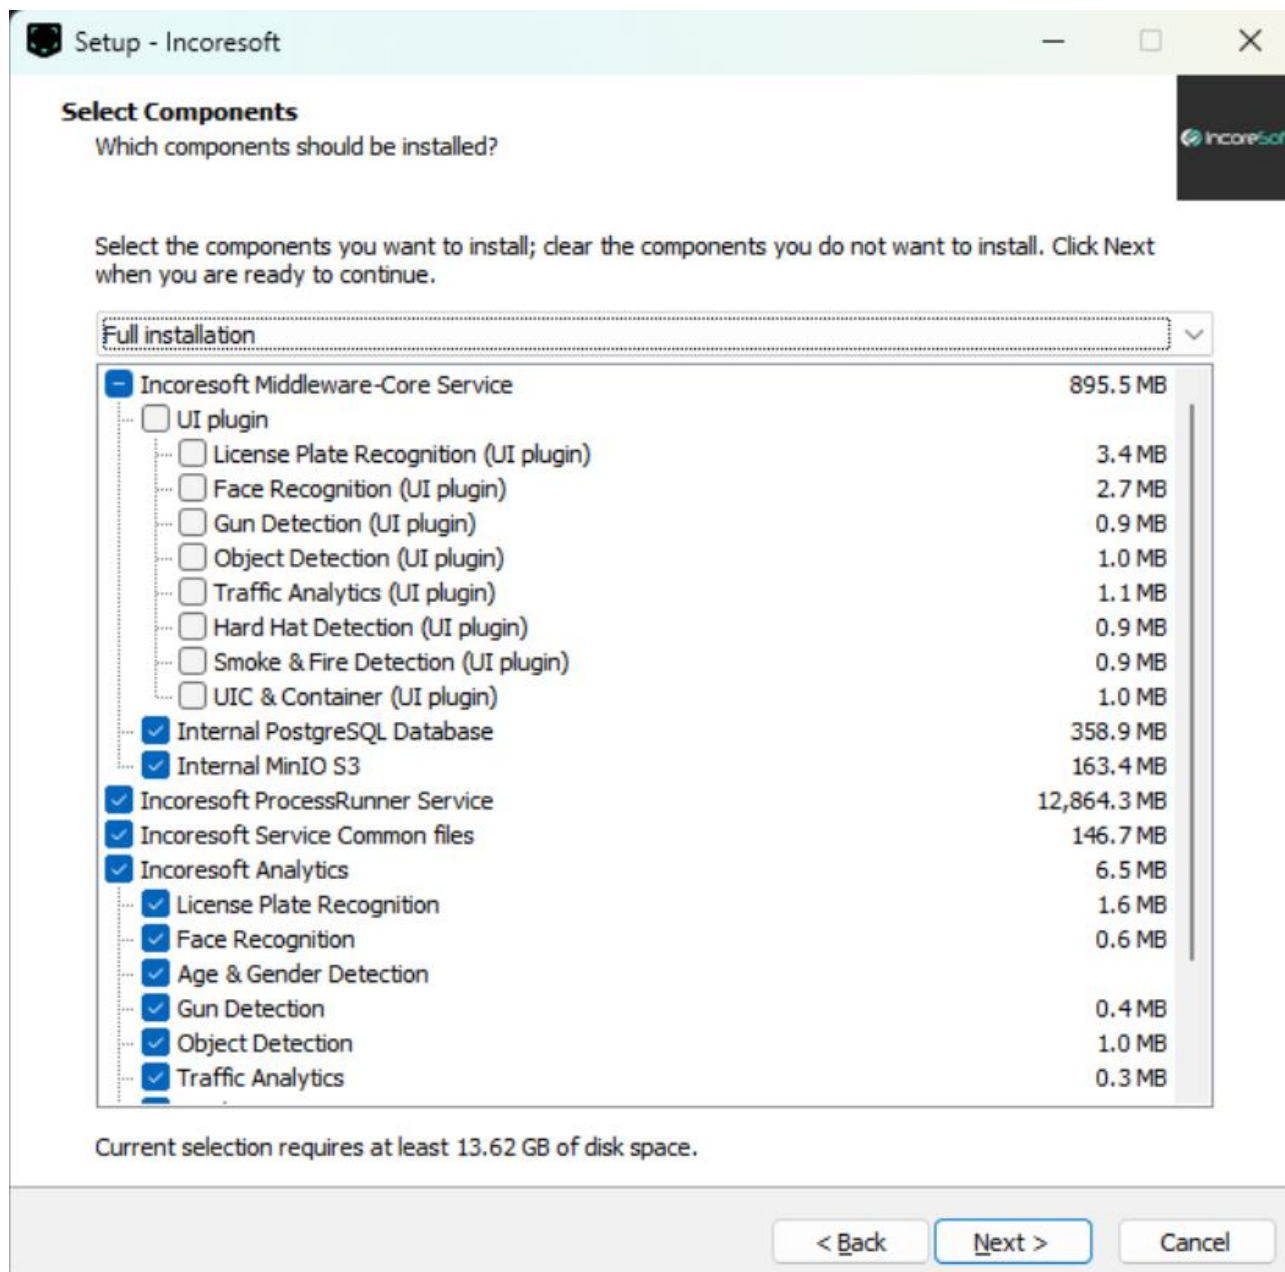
Setup - Incoresoft

Select Components
Which components should be installed?

Incoresof

Select the components you want to install; clear the components you do not want to install. Click Next when you are ready to continue.

Full installation

| | |
|---|---|
| Incoresoft Middleware-Core Service | 895.5 MB |
| UI plugin | |
| License Plate Recognition (UI plugin) | 3.4 MB |
| Face Recognition (UI plugin) | 2.7 MB |
| Gun Detection (UI plugin) | 0.9 MB |
| Object Detection (UI plugin) | 1.0 MB |
| Traffic Analytics (UI plugin) | 1.1 MB |
| Hard Hat Detection (UI plugin) | 0.9 MB |
| Smoke & Fire Detection (UI plugin) | 0.9 MB |
| UIC & Container (UI plugin) | 1.0 MB |
| Internal PostgreSQL Database | 358.9 MB |
| Internal MinIO S3 | 163.4 MB |
| Incoresoft ProcessRunner Service | 12,864.3 MB |
| Incoresoft Service Common files | 146.7 MB |
| Incoresoft Analytics | 6.5 MB |
| License Plate Recognition | 1.6 MB |
| Face Recognition | 0.6 MB |
| Age & Gender Detection | |
| Gun Detection | 0.4 MB |
| Object Detection | 1.0 MB |
| Traffic Analytics | 0.3 MB |

Current selection requires at least 13.62 GB of disk space.

< Back    Next >    Cancel